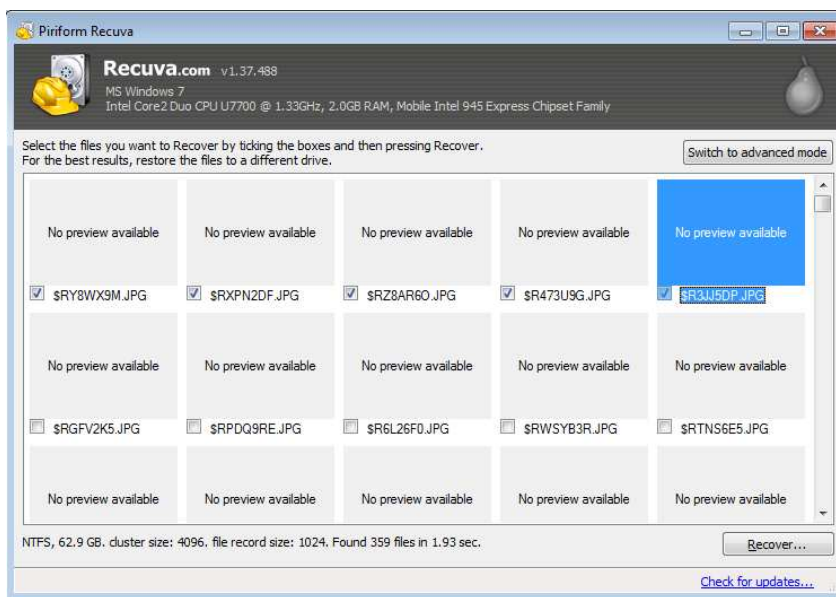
Piriform Recuva

Recuva.com v1.37.488
MS Windows 7
Intel Core2 Duo CPU U7700 @ 1.33GHz, 2.0GB RAM, Mobile Intel 945 Express Chipset Family

Select the files you want to Recover by ticking the boxes and then pressing Recover.
For the best results, restore the files to a different drive.

Switch to advanced mode

| No preview available | No preview available | No preview available | No preview available | No preview available |
|---|---|---|---|---|
| $RY8WX9M.JPG | $RXPN2DF.JPG | $RZ8AR6O.JPG | $R473U9G.JPG | $R3JJ5DP.JPG |
| No preview available | No preview available | No preview available | No preview available | No preview available |
| $RGFV2K5.JPG | $RPDQ9RE.JPG | $R6L26F0.JPG | $RWSYB3R.JPG | $RTNS6E5.JPG |
| No preview available | No preview available | No preview available | No preview available | No preview available |

NTFS, 62.9 GB. cluster size: 4096. file record size: 1024. Found 359 files in 1.93 sec.

Recover...

Check for updates...